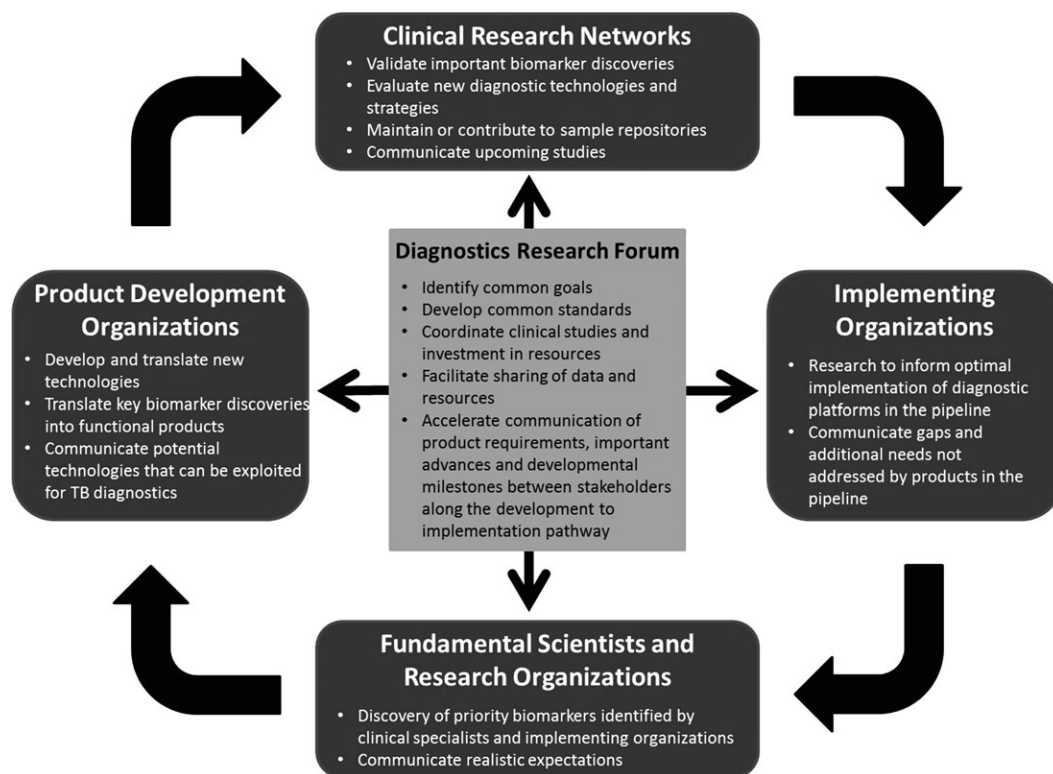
Clinical Research Networks
- Validate important biomarker discoveries
- Evaluate new diagnostic technologies and strategies
- Maintain or contribute to sample repositories
- Communicate upcoming studies

Diagnostics Research Forum
- Identify common goals
- Develop common standards
- Coordinate clinical studies and investment in resources
- Facilitate sharing of data and resources
- Accelerate communication of product requirements, important advances and developmental milestones between stakeholders along the development to implementation pathway

Product Development Organizations
- Develop and translate new technologies
- Translate key biomarker discoveries into functional products
- Communicate potential technologies that can be exploited for TB diagnostics

Implementing Organizations
- Research to inform optimal implementation of diagnostic platforms in the pipeline
- Communicate gaps and additional needs not addressed by products in the pipeline

Fundamental Scientists and Research Organizations
- Discovery of priority biomarkers identified by clinical specialists and implementing organizations
- Communicate realistic expectations